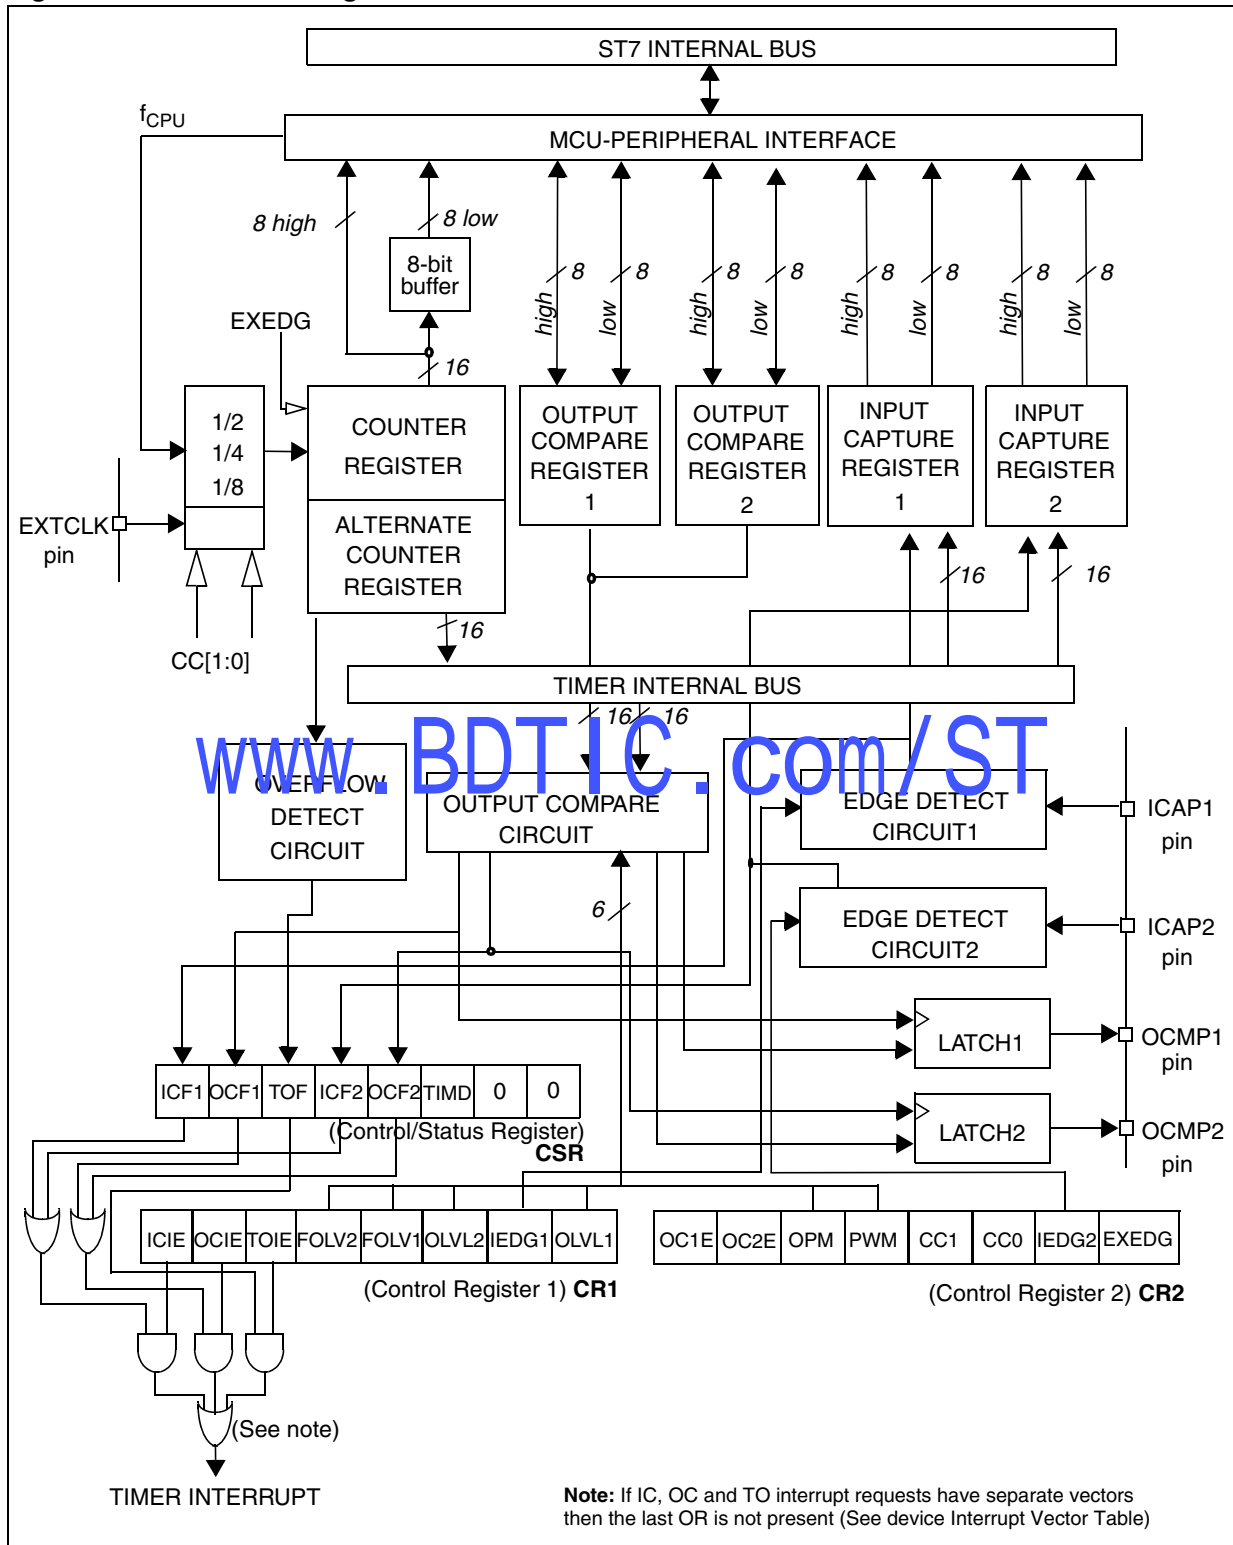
ST7 INTERNAL BUS

$f_{CPU}$

MCU-PERIPHERAL INTERFACE

8 high

8 low

8-bit buffer

high 8 low 8 high 8 low 8 high 8 low 8 high 8 low 8

EXEDG

16

1/2
1/4
1/8

COUNTER REGISTER

ALTERNATE COUNTER REGISTER

OUTPUT COMPARE REGISTER 1

OUTPUT COMPARE REGISTER 2

INPUT CAPTURE REGISTER 1

INPUT CAPTURE REGISTER 2

EXTCLK pin

CC[1:0]

16

16

16

TIMER INTERNAL BUS

16 16

www.BDTIC.com/ST

OVERFLOW DETECT CIRCUIT

OUTPUT COMPARE CIRCUIT

EDGE DETECT CIRCUIT1

ICAP1 pin

6

EDGE DETECT CIRCUIT2

ICAP2 pin

LATCH1

OCMP1 pin

LATCH2

OCMP2 pin

| ICF1 | OCF1 | TOF | ICF2 | OCF2 | TIMD | 0 | 0 |
|---|---|---|---|---|---|---|---|

(Control/Status Register) CSR

| ICIE | OCIE | TOIE | FOLV2 | FOLV1 | OLVL2 | IEDG1 | OLVL1 |
|---|---|---|---|---|---|---|---|

| OC1E | OC2E | OPM | PWM | CC1 | CC0 | IEDG2 | EXEDG |
|---|---|---|---|---|---|---|---|

(Control Register 1) CR1

(Control Register 2) CR2

(See note)

TIMER INTERRUPT

Note: If IC, OC and TO interrupt requests have separate vectors then the last OR is not present (See device Interrupt Vector Table)